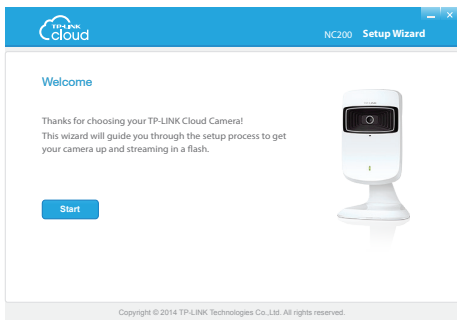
TP-LINK cloud

NC200 Setup Wizard

Welcome

Thanks for choosing your TP-LINK Cloud Camera!
This wizard will guide you through the setup process to get your camera up and streaming in a flash.

Start

Copyright © 2014 TP-LINK Technologies Co.,Ltd. All rights reserved.